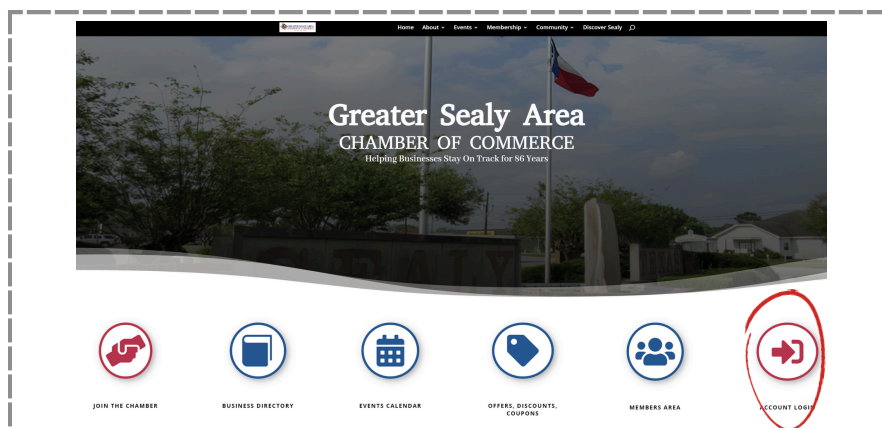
Home About ⌄ Events ⌄ Membership ⌄ Community ⌄ Discover Sealy

Greater Sealy Area
CHAMBER OF COMMERCE
Helping Businesses Stay On Track for 86 Years

JOIN THE CHAMBER

BUSINESS DIRECTORY

EVENTS CALENDAR

OFFERS, DISCOUNTS, COUPONS

MEMBERS AREA

ACCOUNT LOGI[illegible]